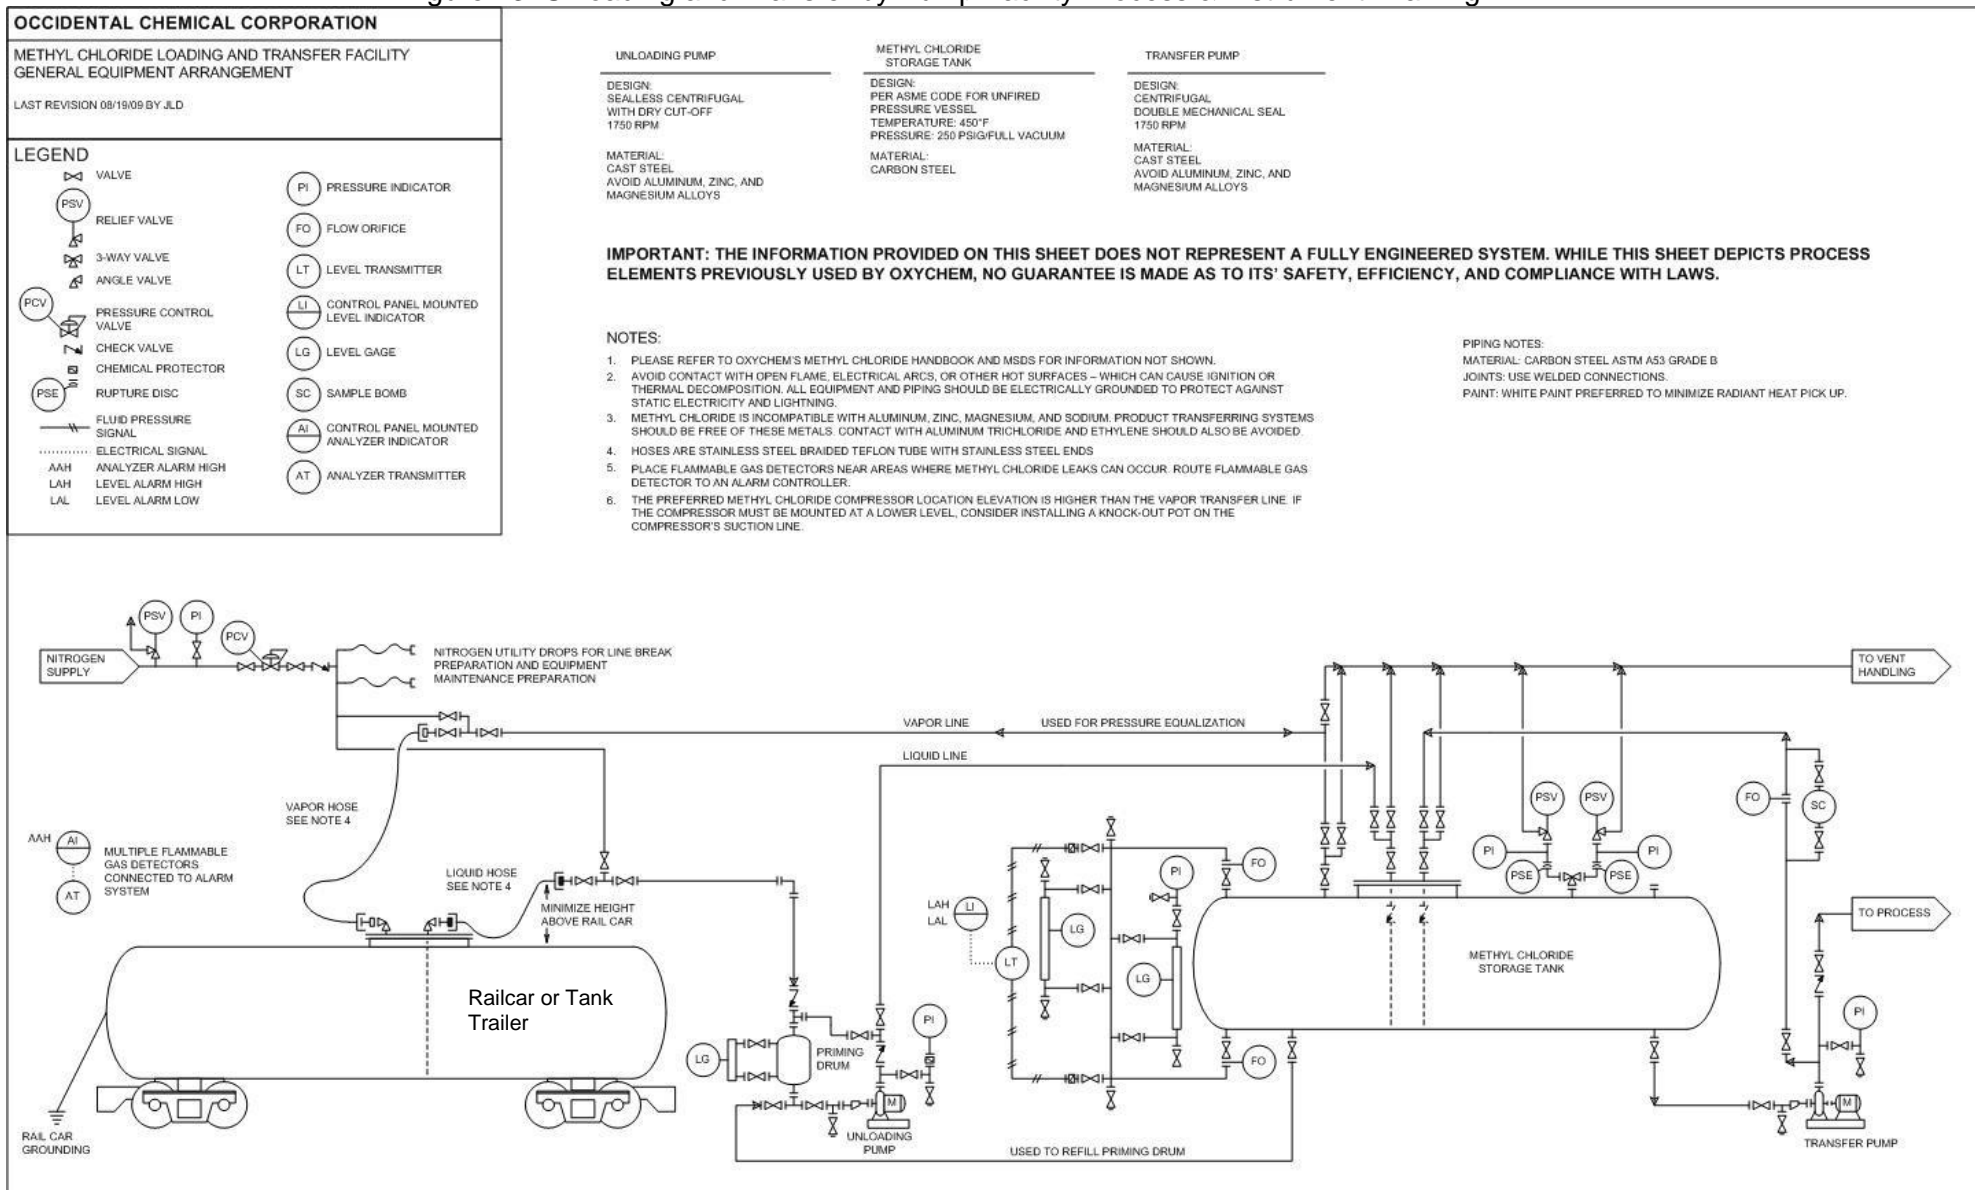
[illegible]

OCCIDENTAL CHEMICAL CORPORATION

METHYL CHLORIDE LOADING AND TRANSFER FACILITY
GENERAL EQUIPMENT ARRANGEMENT

LAST REVISION 08/19/09 BY JLD

LEGEND
VALVE
PSV RELIEF VALVE
3-WAY VALVE
ANGLE VALVE
PCV PRESSURE CONTROL VALVE
CHECK VALVE
CHEMICAL PROTECTOR
PSE RUPTURE DISC
FLUID PRESSURE SIGNAL
ELECTRICAL SIGNAL
AAH ANALYZER ALARM HIGH
LAH LEVEL ALARM HIGH
LAL LEVEL ALARM LOW
PI PRESSURE INDICATOR
FO FLOW ORIFICE
LT LEVEL TRANSMITTER
LI CONTROL PANEL MOUNTED LEVEL INDICATOR
LG LEVEL GAGE
SC SAMPLE BOMB
AI CONTROL PANEL MOUNTED ANALYZER INDICATOR
AT ANALYZER TRANSMITTER

UNLOADING PUMP
DESIGN:
SEALLESS CENTRIFUGAL
WITH DRY CUT-OFF
1750 RPM
MATERIAL:
CAST STEEL
AVOID ALUMINUM, ZINC, AND MAGNESIUM ALLOYS

METHYL CHLORIDE STORAGE TANK
DESIGN:
PER ASME CODE FOR UNFIRED PRESSURE VESSEL
TEMPERATURE: 450°F
PRESSURE: 250 PSIG/FULL VACUUM
MATERIAL:
CARBON STEEL

TRANSFER PUMP
DESIGN:
CENTRIFUGAL
DOUBLE MECHANICAL SEAL
1750 RPM
MATERIAL:
CAST STEEL
AVOID ALUMINUM, ZINC, AND MAGNESIUM ALLOYS

IMPORTANT: THE INFORMATION PROVIDED ON THIS SHEET DOES NOT REPRESENT A FULLY ENGINEERED SYSTEM. WHILE THIS SHEET DEPICTS PROCESS ELEMENTS PREVIOUSLY USED BY OXYCHEM, NO GUARANTEE IS MADE AS TO ITS' SAFETY, EFFICIENCY, AND COMPLIANCE WITH LAWS.

NOTES:
1. PLEASE REFER TO OXYCHEM'S METHYL CHLORIDE HANDBOOK AND MSDS FOR INFORMATION NOT SHOWN.
2. AVOID CONTACT WITH OPEN FLAME, ELECTRICAL ARCS, OR OTHER HOT SURFACES – WHICH CAN CAUSE IGNITION OR THERMAL DECOMPOSITION. ALL EQUIPMENT AND PIPING SHOULD BE ELECTRICALLY GROUNDED TO PROTECT AGAINST STATIC ELECTRICITY AND LIGHTNING.
3. METHYL CHLORIDE IS INCOMPATIBLE WITH ALUMINUM, ZINC, MAGNESIUM, AND SODIUM. PRODUCT TRANSFERRING SYSTEMS SHOULD BE FREE OF THESE METALS. CONTACT WITH ALUMINUM TRICHLORIDE AND ETHYLENE SHOULD ALSO BE AVOIDED.
4. HOSES ARE STAINLESS STEEL BRAIDED TEFLON TUBE WITH STAINLESS STEEL ENDS
5. PLACE FLAMMABLE GAS DETECTORS NEAR AREAS WHERE METHYL CHLORIDE LEAKS CAN OCCUR. ROUTE FLAMMABLE GAS DETECTOR TO AN ALARM CONTROLLER.
6. THE PREFERRED METHYL CHLORIDE COMPRESSOR LOCATION ELEVATION IS HIGHER THAN THE VAPOR TRANSFER LINE. IF THE COMPRESSOR MUST BE MOUNTED AT A LOWER LEVEL, CONSIDER INSTALLING A KNOCK-OUT POT ON THE COMPRESSOR'S SUCTION LINE.

PIPING NOTES:
MATERIAL: CARBON STEEL ASTM A53 GRADE B
JOINTS: USE WELDED CONNECTIONS.
PAINT: WHITE PAINT PREFERRED TO MINIMIZE RADIANT HEAT PICK UP.

PSV PI PCV
NITROGEN SUPPLY
NITROGEN UTILITY DROPS FOR LINE BREAK PREPARATION AND EQUIPMENT MAINTENANCE PREPARATION
TO VENT HANDLING
VAPOR LINE
USED FOR PRESSURE EQUALIZATION
LIQUID LINE
VAPOR HOSE SEE NOTE 4
AAH AI
AT
MULTIPLE FLAMMABLE GAS DETECTORS CONNECTED TO ALARM SYSTEM
LIQUID HOSE SEE NOTE 4
MINIMIZE HEIGHT ABOVE RAIL CAR
Railcar or Tank Trailer
RAIL CAR GROUNDING
LG
PRIMING DRUM
PI
M
UNLOADING PUMP
USED TO REFILL PRIMING DRUM
LAH LAL LI
LT
LG
LG
PI
FO
FO
PSV PSV
PI PI
PSE PSE
FO SC
METHYL CHLORIDE STORAGE TANK
TO PROCESS
PI
M
TRANSFER PUMP